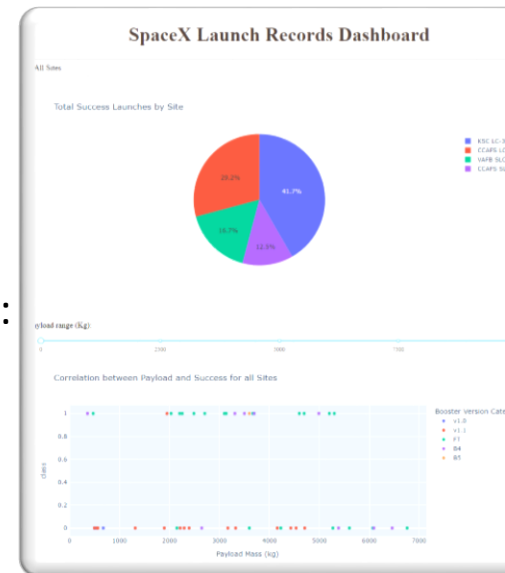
SpaceX Launch Records Dashboard

All Sites

Total Success Launches by Site

KSC LC-3
CCAFS LC
VAFB SLC
CCAFS SL

41.7%
29.2%
16.7%
12.5%

yload range (Kg)

0
2500
5000
7500

Correlation between Payload and Success for all Sites

Booster Version Cate
v1.0
v1.1
FT
B4
B5

1
0.8
0.6
0.4
0.2
0

class

0
1000
2000
3000
4000
5000
6000
7000

Payload Mass (kg)